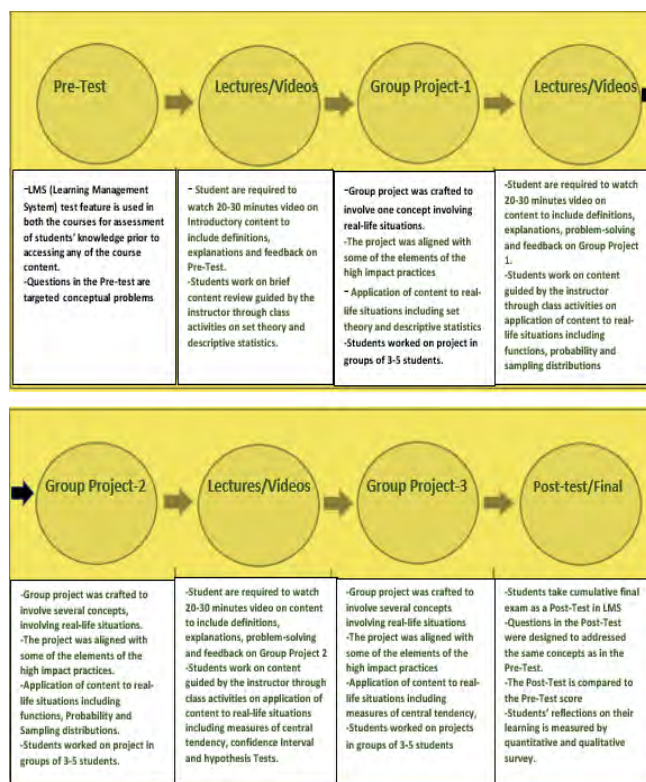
Pre-Test

Lectures/Videos

Group Project-1

Lectures/Videos

-LMS (Learning Management System) test feature is used in both the courses for assessment of students' knowledge prior to accessing any of the course content.
-Questions in the Pre-test are targeted conceptual problems

- Student are required to watch 20-30 minutes video on Introductory content to include definitions, explanations and feedback on Pre-Test.
-Students work on brief content review guided by the instructor through class activities on set theory and descriptive statistics.

-Group project was crafted to involve one concept involving real-life situations.
-The project was aligned with some of the elements of the high impact practices
- Application of content to real-life situations including set theory and descriptive statistics
-Students worked on project in groups of 3-5 students.

-Student are required to watch 20-30 minutes video on content to include definitions, explanations, problem-solving and feedback on Group Project 1.
-Students work on content guided by the instructor through class activities on application of content to real-life situations including functions, probability and sampling distributions

Group Project-2

Lectures/Videos

Group Project-3

Post-test/Final

-Group project was crafted to involve several concepts, involving real-life situations.
-The project was aligned with some of the elements of the high impact practices.
-Application of content to real-life situations including functions, Probability and Sampling distributions.
-Students worked on project in groups of 3-5 students.

-Student are required to watch 20-30 minutes video on content to include definitions, explanations, problem-solving and feedback on Group Project 2
-Students work on content guided by the instructor through class activities on application of content to real-life situations including measures of central tendency, confidence Interval and hypothesis Tests.

-Group project was crafted to involve several concepts involving real-life situations
-The project was aligned with some of the elements of the high impact practices
-Application of content to real-life situations including measures of central tendency,
-Students worked on projects in groups of 3-5 students

-Students take cumulative final exam as a Post-Test in LMS
-Questions in the Post-Test were designed to addressed the same concepts as in the Pre-Test.
-The Post-Test is compared to the Pre-Test score
-Students' reflections on their learning is measured by quantitative and qualitative survey.